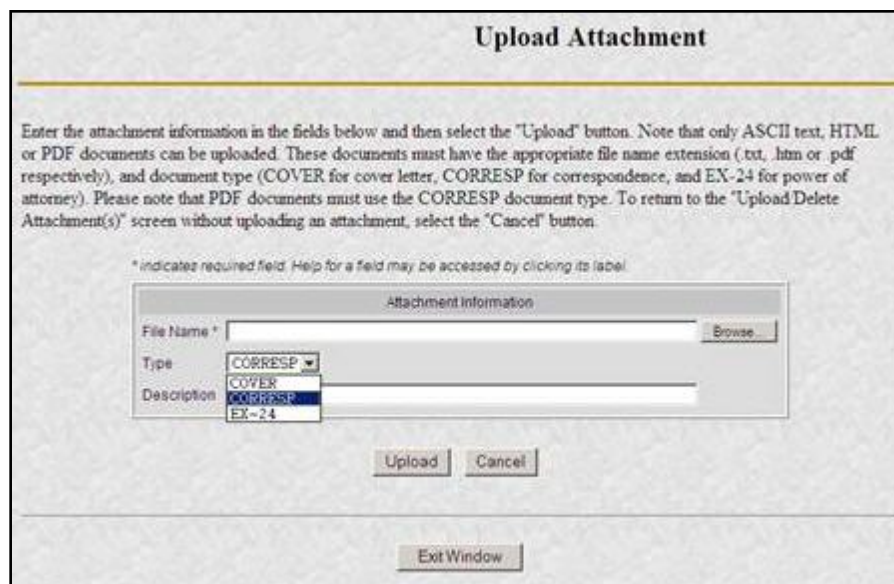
Upload Attachment

Enter the attachment information in the fields below and then select the "Upload" button. Note that only ASCII text, HTML or PDF documents can be uploaded. These documents must have the appropriate file name extension (.txt, .htm or .pdf respectively), and document type (COVER for cover letter, CORRESP for correspondence, and EX-24 for power of attorney). Please note that PDF documents must use the CORRESP document type. To return to the "Upload/Delete Attachment(s)" screen without uploading an attachment, select the "Cancel" button.

* indicates required field. Help for a field may be accessed by clicking its label.

Attachment Information

File Name * Browse...

Type CORRESP

COVER
CORRESP
EX-24

Description

Upload Cancel

Exit Window